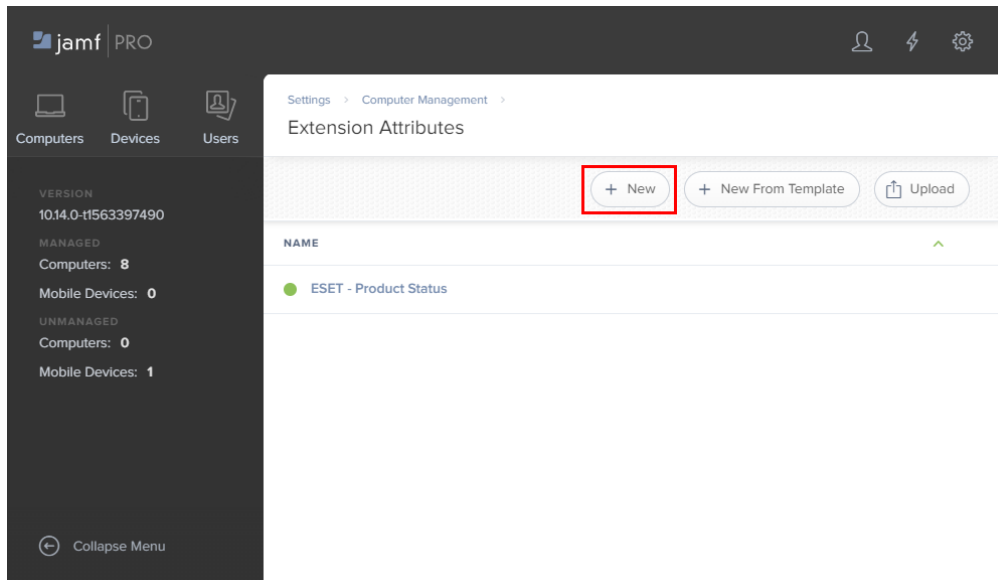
jamf PRO

Computers Devices Users

VERSION
10.14.0-t1563397490
MANAGED
Computers: 8
Mobile Devices: 0
UNMANAGED
Computers: 0
Mobile Devices: 1

Collapse Menu

Settings > Computer Management >
Extension Attributes

+ New
+ New From Template
Upload

NAME

ESET - Product Status